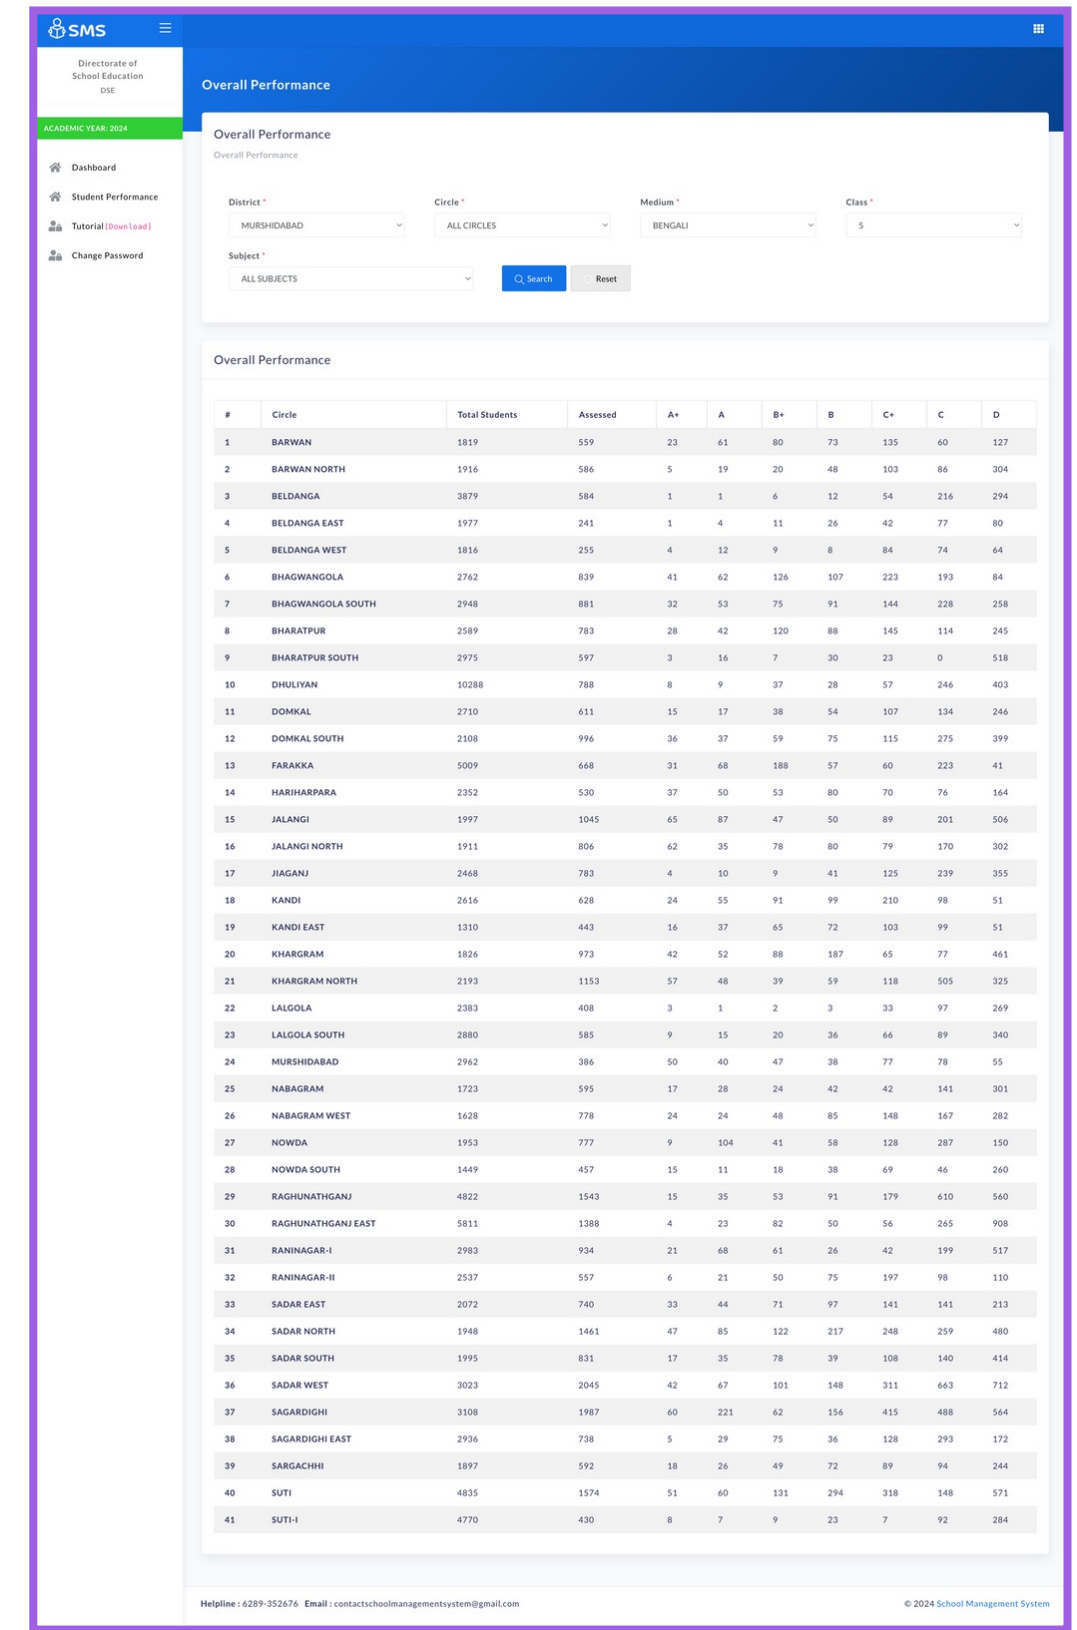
SMS

Directorate of School Education
DSE

ACADEMIC YEAR: 2024

Dashboard
Student Performance
Tutorial [Download]
Change Password

Overall Performance

Overall Performance
Overall Performance

District *
MURSHIDABAD
Circle *
ALL CIRCLES
Medium *
BENGALI
Class *
5
Subject *
ALL SUBJECTS
Search
Reset

Overall Performance

| # | Circle | Total Students | Assessed | A+ | A | B+ | B | C+ | C | D |
|---|---|---|---|---|---|---|---|---|---|---|
| 1 | BARWAN | 1819 | 559 | 23 | 61 | 80 | 73 | 135 | 60 | 127 |
| 2 | BARWAN NORTH | 1916 | 586 | 5 | 19 | 20 | 48 | 103 | 86 | 304 |
| 3 | BELDANGA | 3879 | 584 | 1 | 1 | 6 | 12 | 54 | 216 | 294 |
| 4 | BELDANGA EAST | 1977 | 241 | 1 | 4 | 11 | 26 | 42 | 77 | 80 |
| 5 | BELDANGA WEST | 1816 | 255 | 4 | 12 | 9 | 8 | 84 | 74 | 64 |
| 6 | BHAGWANGOLA | 2762 | 839 | 41 | 62 | 126 | 107 | 223 | 193 | 84 |
| 7 | BHAGWANGOLA SOUTH | 2948 | 881 | 32 | 53 | 75 | 91 | 144 | 228 | 258 |
| 8 | BHARATPUR | 2589 | 783 | 28 | 42 | 120 | 88 | 145 | 114 | 245 |
| 9 | BHARATPUR SOUTH | 2975 | 597 | 3 | 16 | 7 | 30 | 23 | 0 | 518 |
| 10 | DHULIYAN | 10288 | 788 | 8 | 9 | 37 | 28 | 57 | 246 | 403 |
| 11 | DOMKAL | 2710 | 611 | 15 | 17 | 38 | 54 | 107 | 134 | 246 |
| 12 | DOMKAL SOUTH | 2108 | 996 | 36 | 37 | 59 | 75 | 115 | 275 | 399 |
| 13 | FARAKKA | 5009 | 668 | 31 | 68 | 188 | 57 | 60 | 223 | 41 |
| 14 | HARIHARPARA | 2352 | 530 | 37 | 50 | 53 | 80 | 70 | 76 | 164 |
| 15 | JALANGI | 1997 | 1045 | 65 | 87 | 47 | 50 | 89 | 201 | 506 |
| 16 | JALANGI NORTH | 1911 | 806 | 62 | 35 | 78 | 80 | 79 | 170 | 302 |
| 17 | JIAGANJ | 2468 | 783 | 4 | 10 | 9 | 41 | 125 | 239 | 355 |
| 18 | KANDI | 2616 | 628 | 24 | 55 | 91 | 99 | 210 | 98 | 51 |
| 19 | KANDI EAST | 1310 | 443 | 16 | 37 | 65 | 72 | 103 | 99 | 51 |
| 20 | KHARGRAM | 1826 | 973 | 42 | 52 | 88 | 187 | 65 | 77 | 461 |
| 21 | KHARGRAM NORTH | 2193 | 1153 | 57 | 48 | 39 | 59 | 118 | 505 | 325 |
| 22 | LALGOLA | 2383 | 408 | 3 | 1 | 2 | 3 | 33 | 97 | 269 |
| 23 | LALGOLA SOUTH | 2880 | 585 | 9 | 15 | 20 | 36 | 66 | 89 | 340 |
| 24 | MURSHIDABAD | 2962 | 386 | 50 | 40 | 47 | 38 | 77 | 78 | 55 |
| 25 | NABAGRAM | 1723 | 595 | 17 | 28 | 24 | 42 | 42 | 141 | 301 |
| 26 | NABAGRAM WEST | 1628 | 778 | 24 | 24 | 48 | 85 | 148 | 167 | 282 |
| 27 | NOWDA | 1953 | 777 | 9 | 104 | 41 | 58 | 128 | 287 | 150 |
| 28 | NOWDA SOUTH | 1449 | 457 | 15 | 11 | 18 | 38 | 69 | 46 | 260 |
| 29 | RAGHUNATHGANJ | 4822 | 1543 | 15 | 35 | 53 | 91 | 179 | 610 | 560 |
| 30 | RAGHUNATHGANJ EAST | 5811 | 1388 | 4 | 23 | 82 | 50 | 56 | 265 | 908 |
| 31 | RANINAGAR-I | 2983 | 934 | 21 | 68 | 61 | 26 | 42 | 199 | 517 |
| 32 | RANINAGAR-II | 2537 | 557 | 6 | 21 | 50 | 75 | 197 | 98 | 110 |
| 33 | SADAR EAST | 2072 | 740 | 33 | 44 | 71 | 97 | 141 | 141 | 213 |
| 34 | SADAR NORTH | 1948 | 1461 | 47 | 85 | 122 | 217 | 248 | 259 | 480 |
| 35 | SADAR SOUTH | 1995 | 831 | 17 | 35 | 78 | 39 | 108 | 140 | 414 |
| 36 | SADAR WEST | 3023 | 2045 | 42 | 67 | 101 | 148 | 311 | 663 | 712 |
| 37 | SAGARDIGHI | 3108 | 1987 | 60 | 221 | 62 | 156 | 415 | 488 | 564 |
| 38 | SAGARDIGHI EAST | 2936 | 738 | 5 | 29 | 75 | 36 | 128 | 293 | 172 |
| 39 | SARGACHHI | 1897 | 592 | 18 | 26 | 49 | 72 | 89 | 94 | 244 |
| 40 | SUTI | 4835 | 1574 | 51 | 60 | 131 | 294 | 318 | 148 | 571 |
| 41 | SUTI-I | 4770 | 430 | 8 | 7 | 9 | 23 | 7 | 92 | 284 |

Helpline : 6289-352676 Email : contactschoolmanagementsystem@gmail.com
© 2024 School Management System